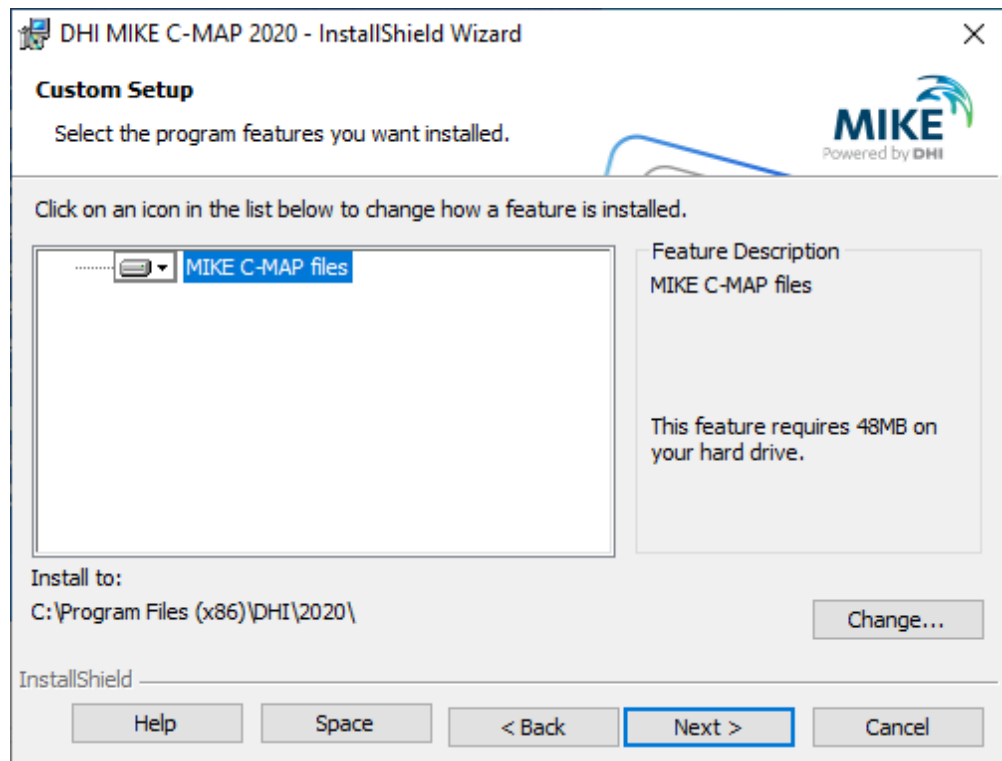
DHI MIKE C-MAP 2020 - InstallShield Wizard

Custom Setup

Select the program features you want installed.

MIKE
Powered by DHI

Click on an icon in the list below to change how a feature is installed.

MIKE C-MAP files

Feature Description

MIKE C-MAP files

This feature requires 48MB on your hard drive.

Install to:

C:\Program Files (x86)\DHI\2020\

Change...

InstallShield

Help

Space

< Back

Next >

Cancel